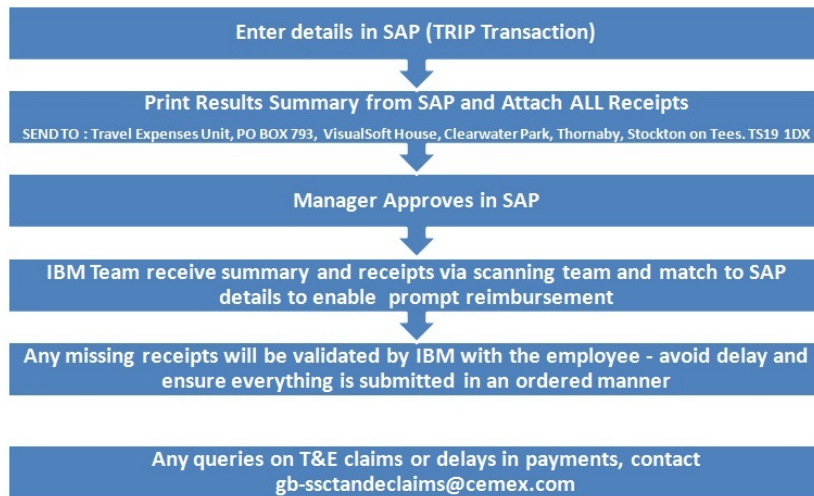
Enter details in SAP (TRIP Transaction)

Print Results Summary from SAP and Attach ALL Receipts

SEND TO : Travel Expenses Unit, PO BOX 793, VisualSoft House, Clearwater Park, Thornaby, Stockton on Tees. TS19 1DX

Manager Approves in SAP

IBM Team receive summary and receipts via scanning team and match to SAP details to enable prompt reimbursement

Any missing receipts will be validated by IBM with the employee - avoid delay and ensure everything is submitted in an ordered manner

Any queries on T&E claims or delays in payments, contact gb-ssctandeclaims@cemex.com